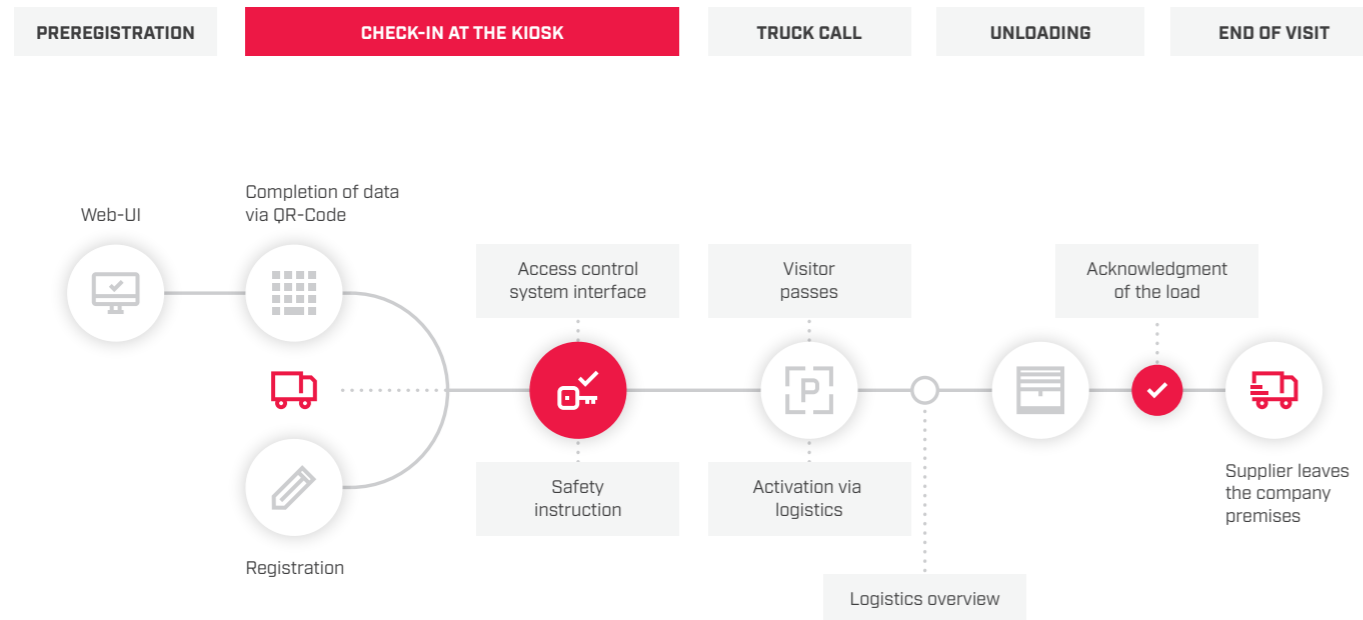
PREREGISTRATION

CHECK-IN AT THE KIOSK

TRUCK CALL

UNLOADING

END OF VISIT

Web-UI

Completion of data via QR-Code

Registration

Access control system interface

Safety instruction

Visitor passes

P

Activation via logistics

Logistics overview

Acknowledgment of the load

Supplier leaves the company premises